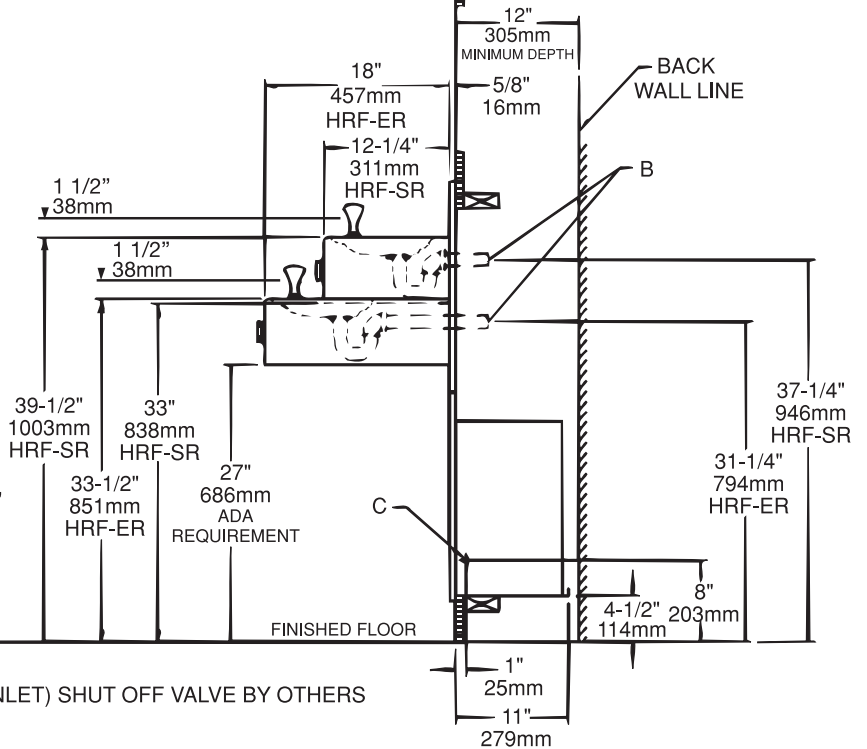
12"
305mm
MINIMUM DEPTH

BACK
WALL LINE

18"
457mm
HRF-ER

5/8"
16mm

12-1/4"
311mm
HRF-SR

B

1 1/2"
38mm

1 1/2"
38mm

39-1/2"
1003mm
HRF-SR

33"
838mm
HRF-SR

27"
686mm
ADA
REQUIREMENT

33-1/2"
851mm
HRF-ER

37-1/4"
946mm
HRF-SR

31-1/4"
794mm
HRF-ER

C

8"
203mm

4-1/2"
114mm

FINISHED FLOOR

1"
25mm

NLET) SHUT OFF VALVE BY OTHERS

11"
279mm